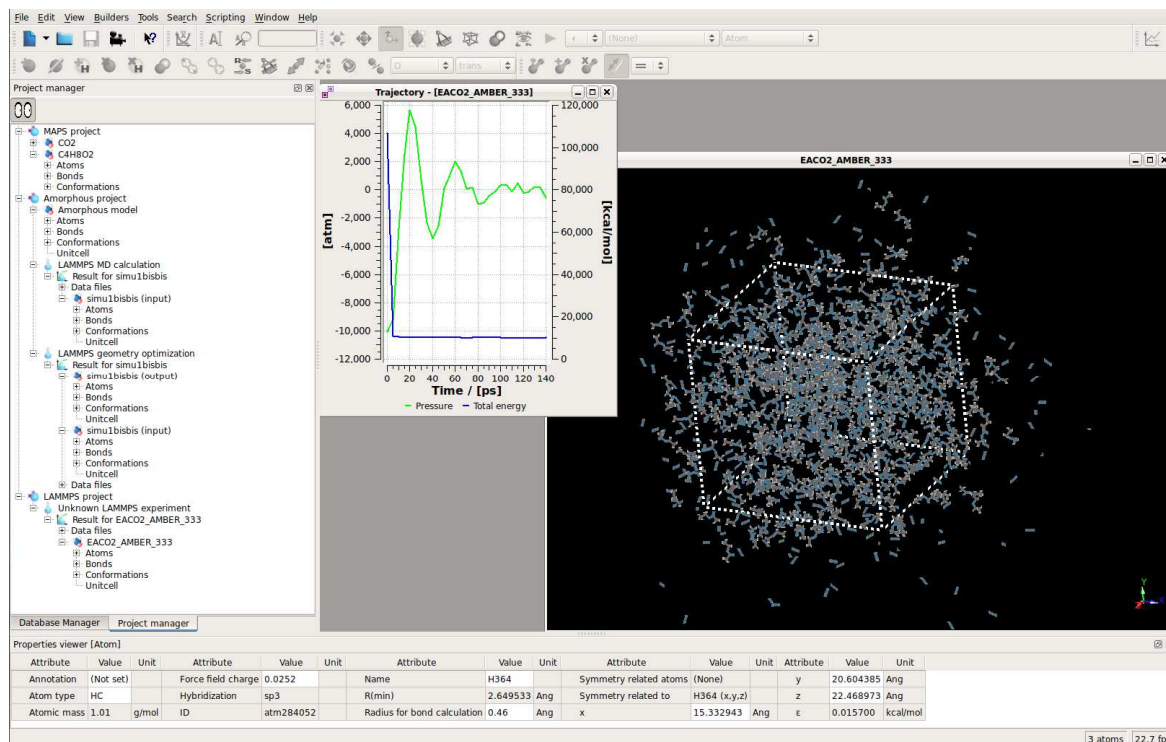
File Edit View Builders Tools Search Scripting Window Help

(None)
Atom
0
trans

Project manager
MAPS project
CO2
C4H8O2
Atoms
Bonds
Conformations
Amorphous project
Amorphous model
Atoms
Bonds
Conformations
Unitcell
LAMMPS MD calculation
Result for simu1bisbis
Data files
simu1bisbis (input)
Atoms
Bonds
Conformations
Unitcell
LAMMPS geometry optimization
Result for simu1bisbis
simu1bisbis (output)
Atoms
Bonds
Conformations
Unitcell
simu1bisbis (input)
Atoms
Bonds
Conformations
Unitcell
Data files
LAMMPS project
Unknown LAMMPS experiment
Result for EACO2_AMBER_333
Data files
EACO2_AMBER_333
Atoms
Bonds
Conformations
Unitcell

Database Manager
Project manager

Trajectory - [EACO2_AMBER_333]
6,000
4,000
2,000
0
-2,000
-4,000
-6,000
-8,000
-10,000
-12,000
[atm]
120,000
100,000
80,000
60,000
40,000
20,000
0
[kcal/mol]
0 20 40 60 80 100 120 140
Time / [ps]
Pressure
Total energy

EACO2_AMBER_333

Properties viewer [Atom]

| Attribute | Value | Unit | Attribute | Value | Unit | Attribute | Value | Unit | Attribute | Value | Unit | Attribute | Value | Unit |
|---|---|---|---|---|---|---|---|---|---|---|---|---|---|---|
| Annotation | (Not set) | | Force field charge | 0.0252 | | Name | H364 | | Symmetry related atoms | (None) | | y | 20.604385 | Ang |
| Atom type | HC | | Hybridization | sp3 | | R(min) | 2.649533 | Ang | Symmetry related to | H364 (x,y,z) | | z | 22.468973 | Ang |
| Atomic mass | 1.01 | g/mol | ID | atm284052 | | Radius for bond calculation | 0.46 | Ang | x | 15.332943 | Ang | ε | 0.015700 | kcal/mol |

3 atoms 22.7 fp